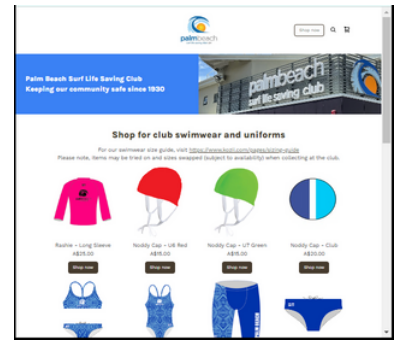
palmbeach

Shop now

Palm Beach Surf Life Saving Club
Keeping our community safe since 1930

palmbeach
surf life saving club

Shop for club swimwear and uniforms

For our swimwear size guide, visit https://www.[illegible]
Please note, items may be tried on and sizes swapped (subject to availability) when collecting at the club.

Rashie – Long Sleeve
A$25.00
Shop now

Noddy Cap – U8 Red
A$15.00
Shop now

Noddy Cap – U7 Green
A$15.00
Shop now

Noddy Cap – Club
A$20.00
Shop now